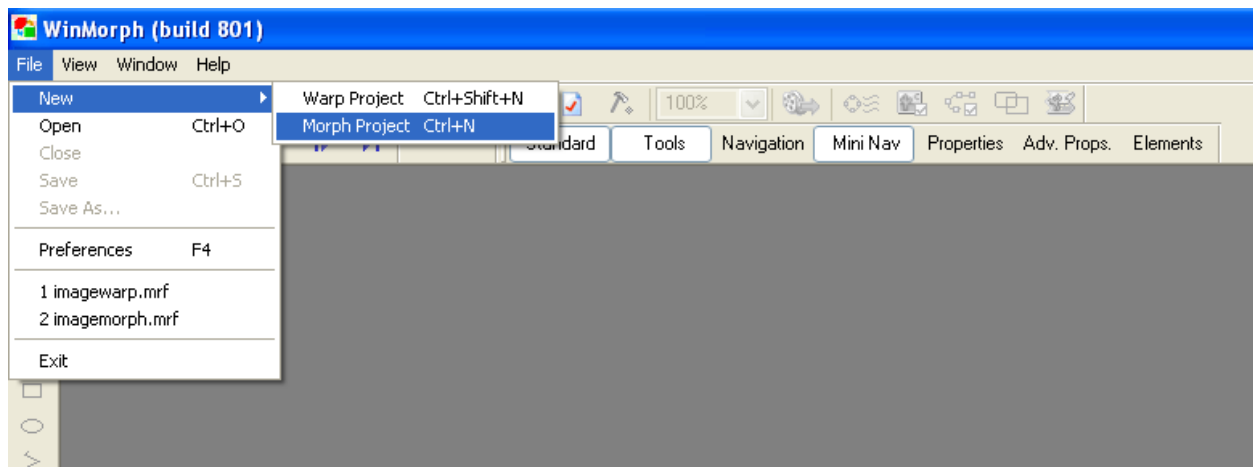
WinMorph (build 801)

File View Window Help

New
Open Ctrl+O
Close
Save Ctrl+S
Save As...
Preferences F4
1 imagewarp.mrf
2 imagemorph.mrf
Exit

Warp Project Ctrl+Shift+N
Morph Project Ctrl+N

100%

Standard Tools Navigation Mini Nav Properties Adv. Props. Elements